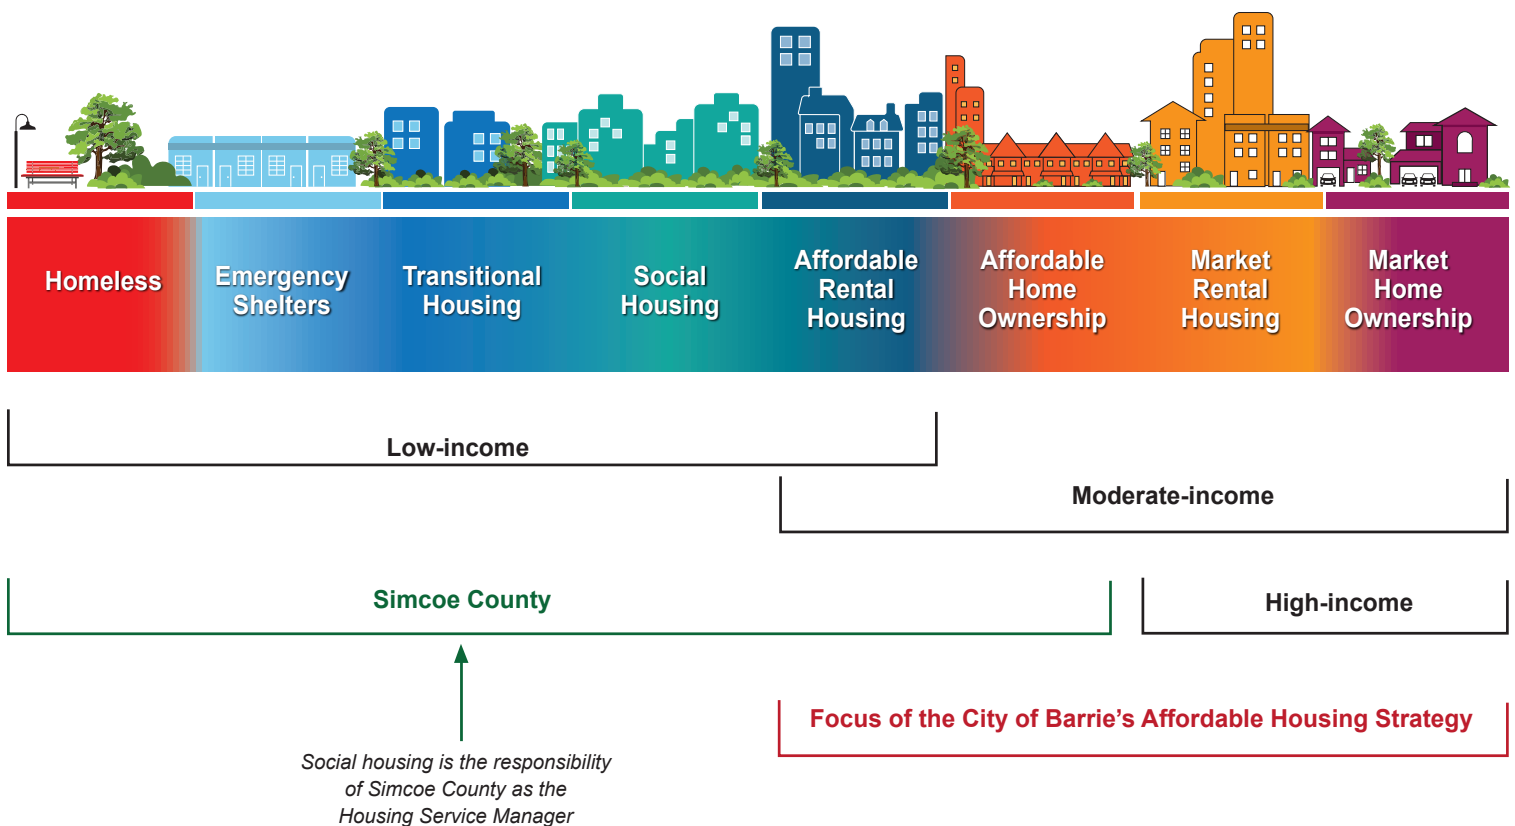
Homeless

Emergency Shelters

Transitional Housing

Social Housing

Affordable Rental Housing

Affordable Home Ownership

Market Rental Housing

Market Home Ownership

Low-income

Moderate-income

Simcoe County

High-income

Focus of the City of Barrie’s Affordable Housing Strategy

Social housing is the responsibility of Simcoe County as the Housing Service Manager